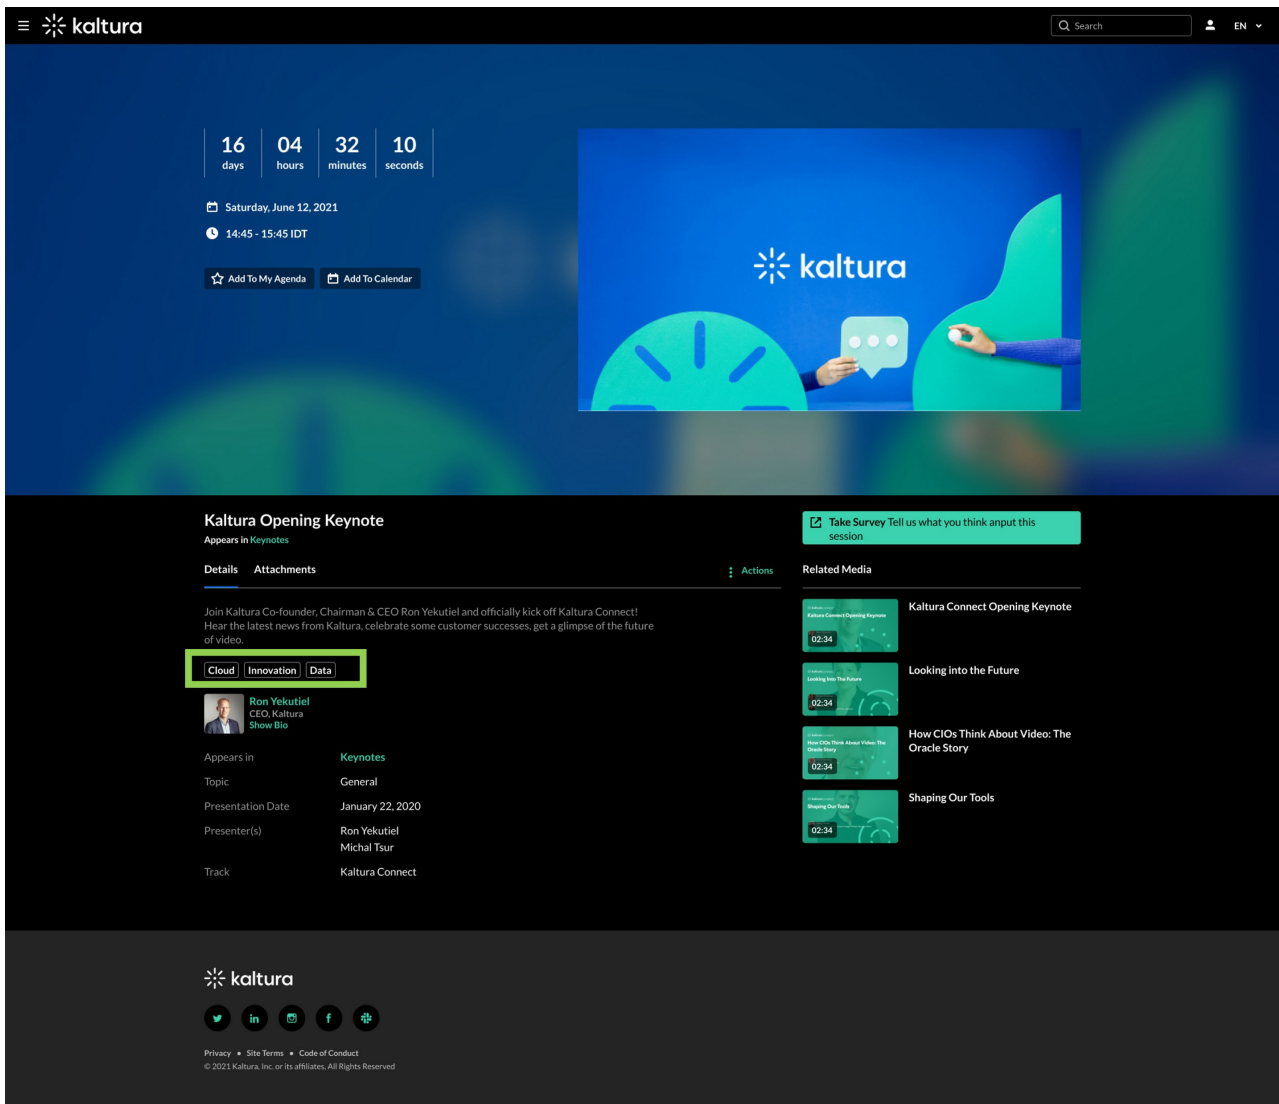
kaltura

Search

EN

16 days | 04 hours | 32 minutes | 10 seconds

Saturday, June 12, 2021

14:45 - 15:45 IDT

Add To My Agenda

Add To Calendar

kaltura

Kaltura Opening Keynote

Appears in Keynotes

Details Attachments

Actions

Join Kaltura Co-founder, Chairman & CEO Ron Yekutiel and officially kick off Kaltura Connect! Hear the latest news from Kaltura, celebrate some customer successes, get a glimpse of the future of video.

Cloud Innovation Data

Ron Yekutiel
CEO, Kaltura
Show Bio

| Appears in | Keynotes |
|---|---|
| Topic | General |
| Presentation Date | January 22, 2020 |
| Presenter(s) | Ron Yekutiel<br>Michal Tsur |
| Track | Kaltura Connect |

Take Survey Tell us what you think anput this session

Related Media

Kaltura Connect Opening Keynote
02:34
Kaltura Connect Opening Keynote

Looking Into The Future
02:34
Looking into the Future

How CIOs Think About Video: The Oracle Story
02:34
How CIOs Think About Video: The Oracle Story

Shaping Our Tools
02:34
Shaping Our Tools

kaltura

Privacy • Site Terms • Code of Conduct
© 2021 Kaltura, Inc. or its affiliates. All Rights Reserved